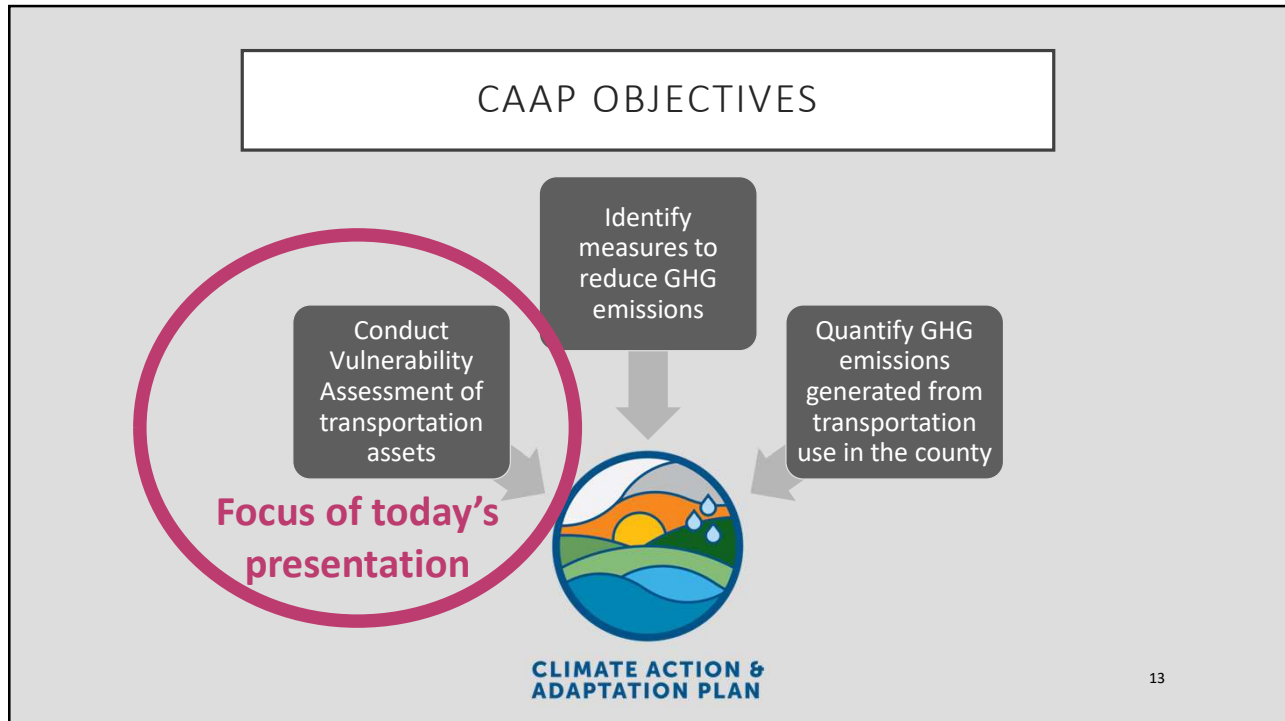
CAAP OBJECTIVES

Identify measures to reduce GHG emissions

Conduct Vulnerability Assessment of transportation assets

Quantify GHG emissions generated from transportation use in the county

Focus of today's presentation

CLIMATE ACTION & ADAPTATION PLAN

13